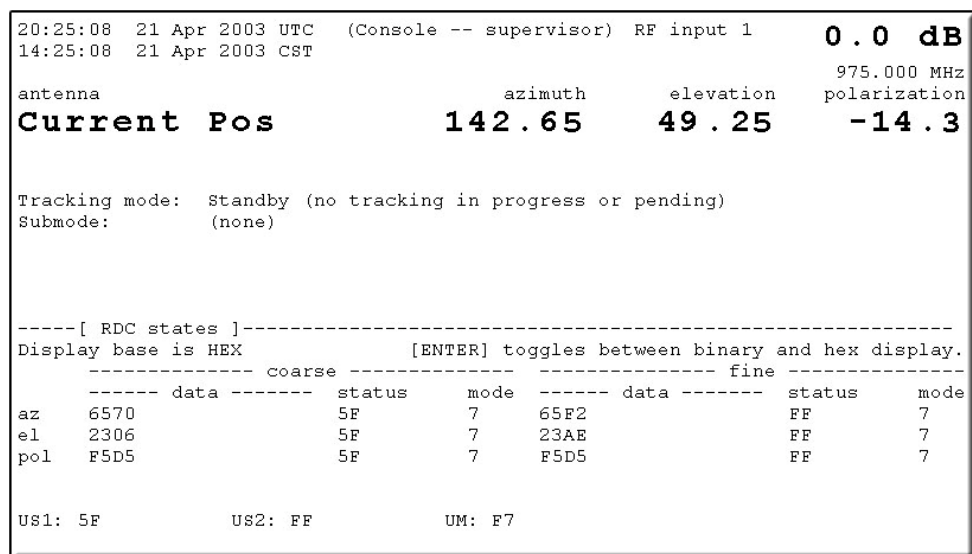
20:25:08 21 Apr 2003 UTC (Console -- supervisor) RF input 1 **0.0 dB**
14:25:08 21 Apr 2003 CST

975.000 MHz

| antenna | azimuth | elevation | polarization |
|---|---|---|---|
| **Current Pos** | **142.65** | **49.25** | **-14.3** |

Tracking mode: Standby (no tracking in progress or pending)
Submode: (none)

-----[ RDC states ]-----------------------------------------------------------------
Display base is HEX [ENTER] toggles between binary and hex display.

| | coarse data | coarse status | coarse mode | fine data | fine status | fine mode |
|---|---|---|---|---|---|---|
| az | 6570 | 5F | 7 | 65F2 | FF | 7 |
| el | 2306 | 5F | 7 | 23AE | FF | 7 |
| pol | F5D5 | 5F | 7 | F5D5 | FF | 7 |

US1: 5F US2: FF UM: F7